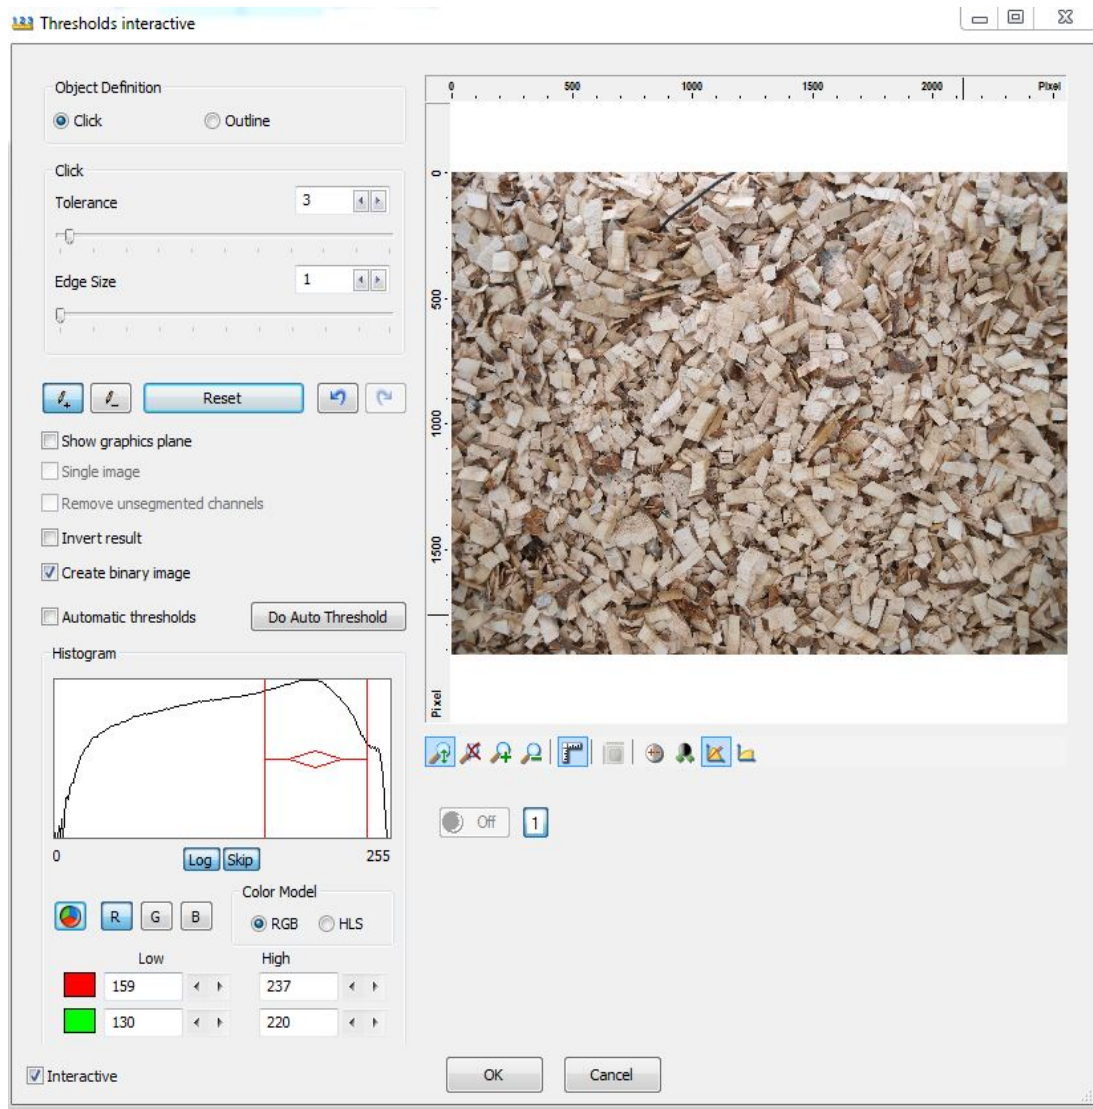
Thresholds interactive

Object Definition
Click
Outline

Click
Tolerance 3
Edge Size 1

Reset

Show graphics plane
Single image
Remove unsegmented channels
Invert result
Create binary image
Automatic thresholds
Do Auto Threshold

Histogram
0
Log Skip
255

R G B
Color Model
RGB HLS

Low High
159 237
130 220

Interactive

0 500 1000 1500 2000 Pixel
0 500 1000 1500 Pixel

Off 1

OK Cancel